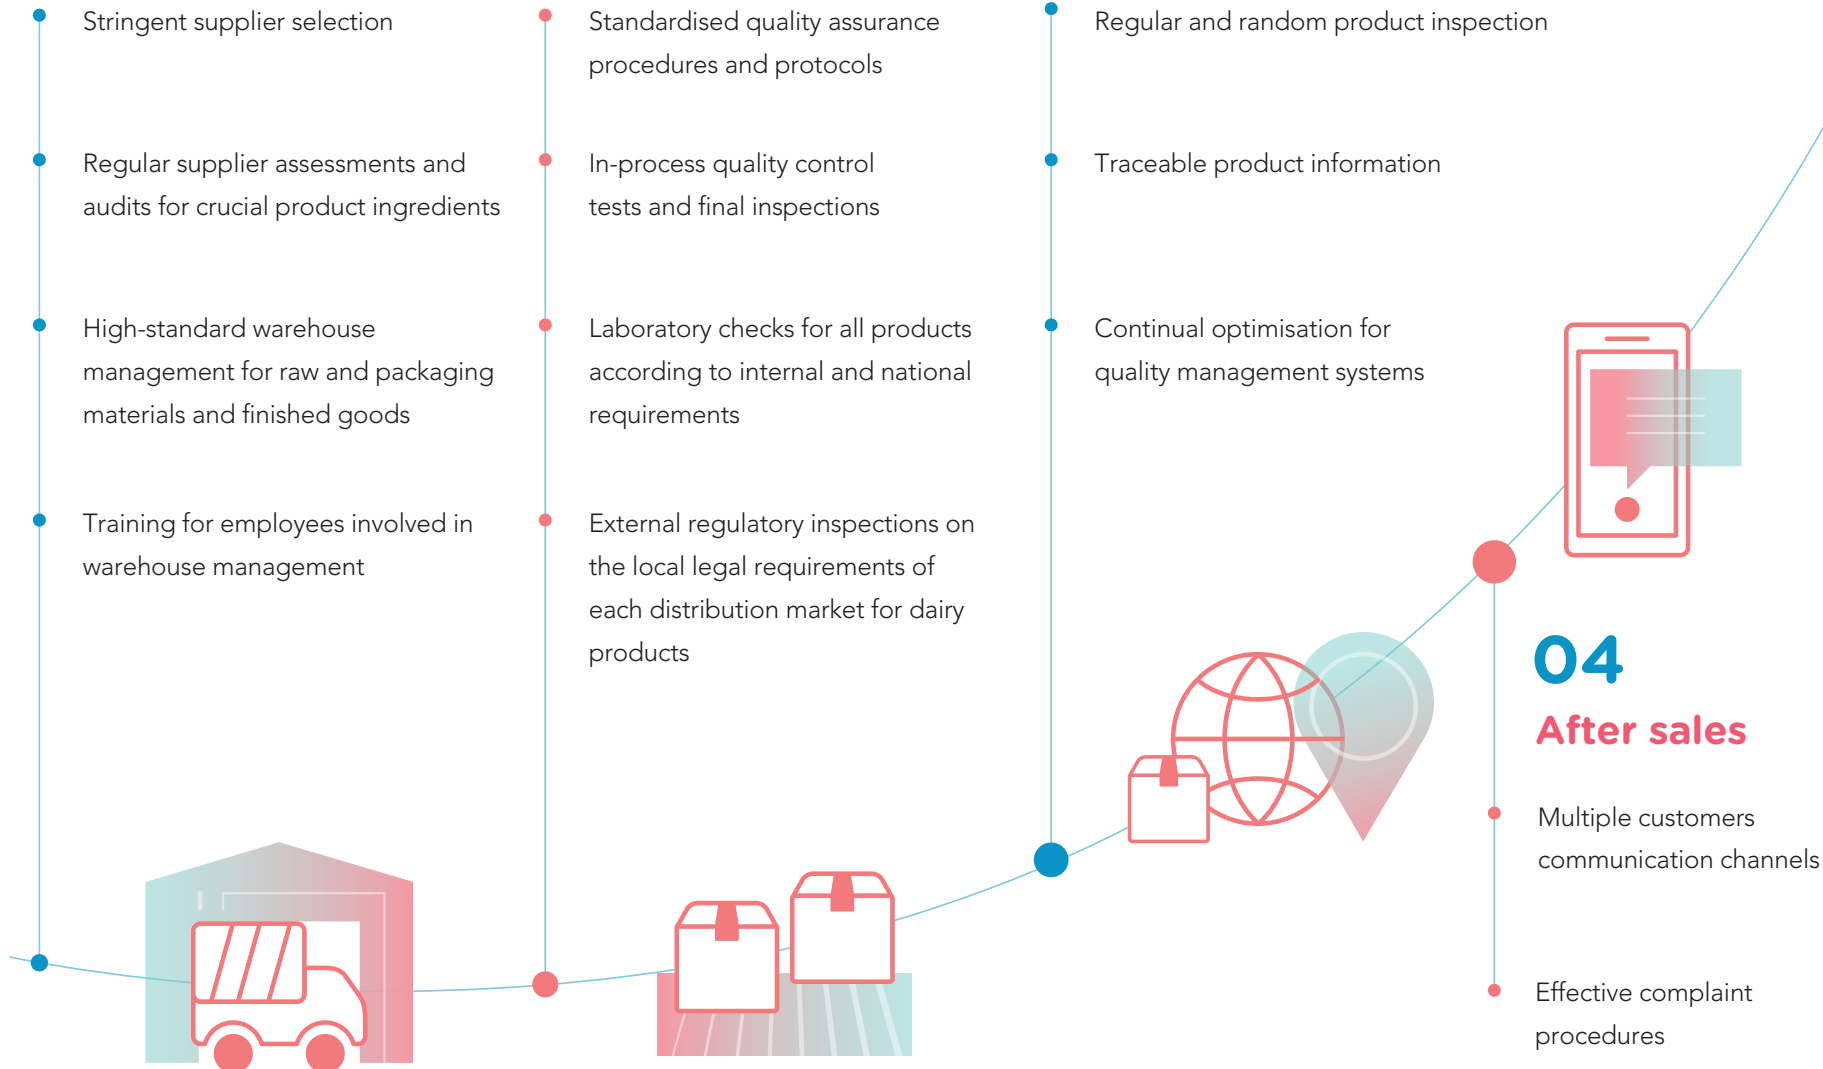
Stringent supplier selection

Regular supplier assessments and audits for crucial product ingredients

High-standard warehouse management for raw and packaging materials and finished goods

Training for employees involved in warehouse management

Standardised quality assurance procedures and protocols

In-process quality control tests and final inspections

Laboratory checks for all products according to internal and national requirements

External regulatory inspections on the local legal requirements of each distribution market for dairy products

Regular and random product inspection

Traceable product information

Continual optimisation for quality management systems

04

After sales

Multiple customers communication channels

Effective complaint procedures